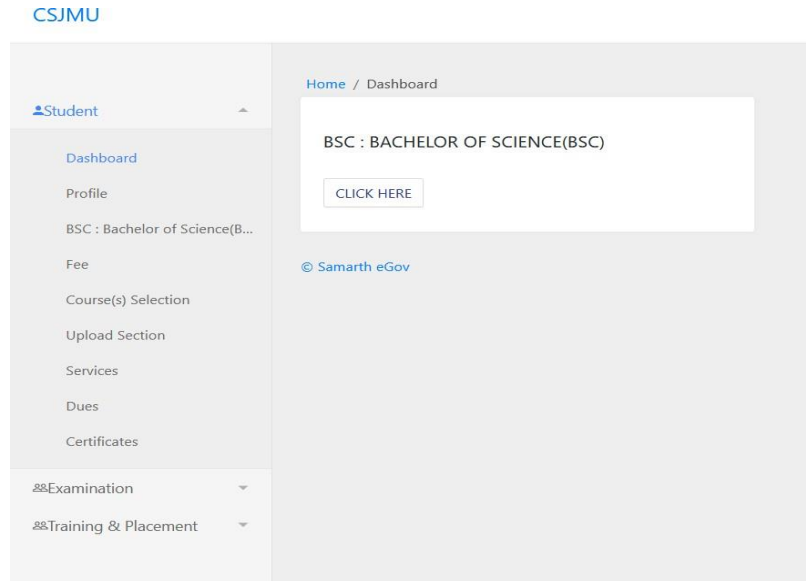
CSJMU

Student

Dashboard

Profile

BSC : Bachelor of Science(B...

Fee

Course(s) Selection

Upload Section

Services

Dues

Certificates

Examination

Training & Placement

Home / Dashboard

BSC : BACHELOR OF SCIENCE(BSC)

CLICK HERE

© Samarth eGov